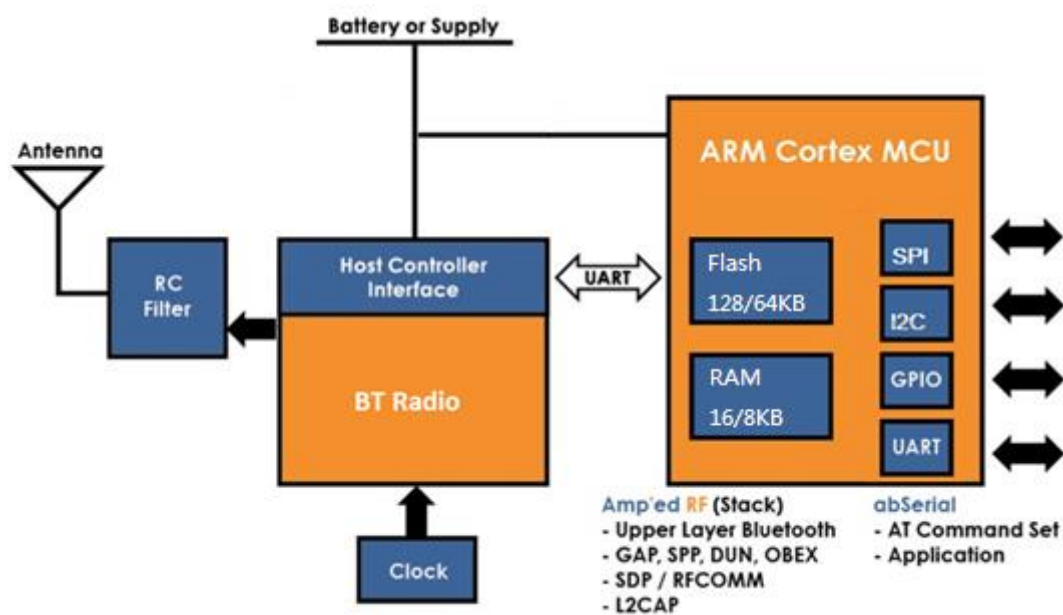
Battery or Supply

Antenna

RC Filter

Host Controller Interface

BT Radio

Clock

UART

ARM Cortex MCU

Flash 128/64KB

RAM 16/8KB

SPI

I2C

GPIO

UART

Amp'ed RF (Stack)
- Upper Layer Bluetooth
- GAP, SPP, DUN, OBEX
- SDP / RFCOMM
- L2CAP

abSerial
- AT Command Set
- Application